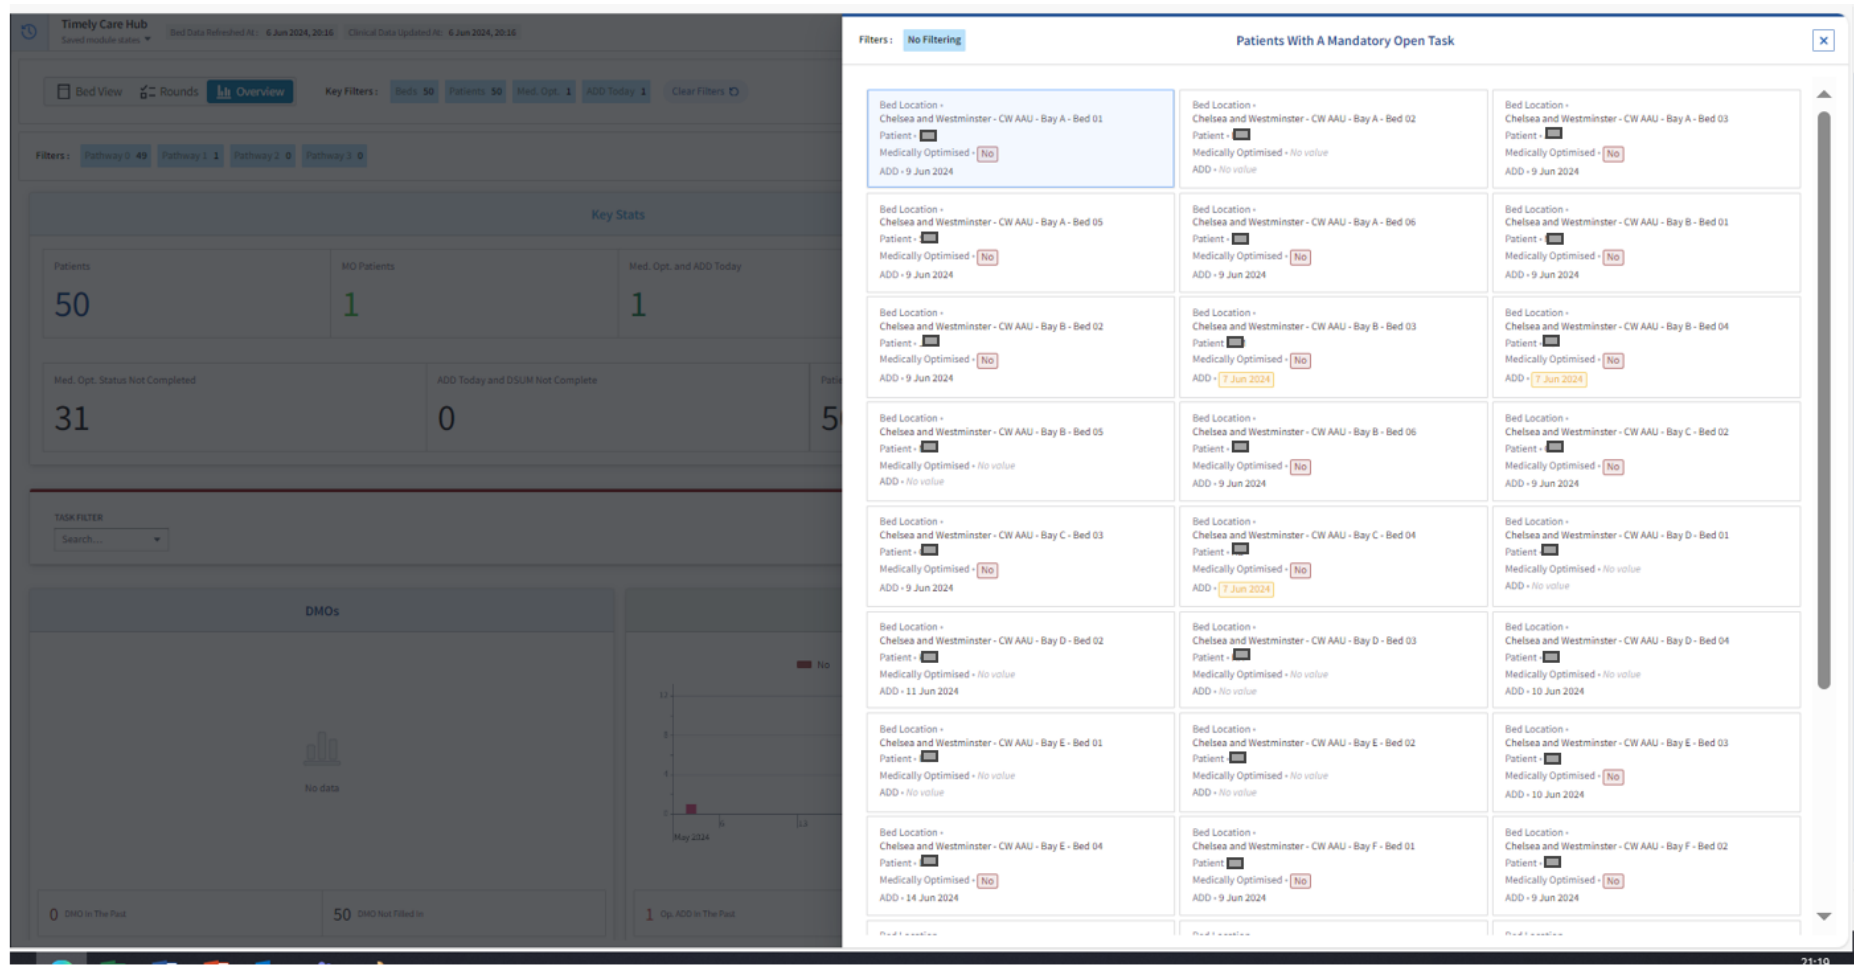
Timely Care Hub
Saved module states
Bed Data Refreshed At: 6 Jun 2024, 20:16 Clinical Data Updated At: 6 Jun 2024, 20:16

Bed View Rounds Overview Key Filters: Beds 50 Patients 50 Med. Opt. 1 ADD Today 1 Clear Filters

Filters: Pathway 0 49 Pathway 1 1 Pathway 2 0 Pathway 3 0

Key Stats

Patients 50
MO Patients 1
Med. Opt. and ADD Today 1

Med. Opt. Status Not Completed 31
ADD Today and DSUM Not Complete 0

TASK FILTER
Search...

DMOs
No data
0 DMO In The Past
50 DMO Not Filled In
1 Op. ADD In The Past
No
May 2024

Filters: No Filtering
Patients With A Mandatory Open Task

| | | |
|---|---|---|
| Bed Location • Chelsea and Westminster - CW AAU - Bay A - Bed 01 Patient • Medically Optimised • No ADD • 9 Jun 2024 | Bed Location • Chelsea and Westminster - CW AAU - Bay A - Bed 02 Patient • Medically Optimised • No value ADD • No value | Bed Location • Chelsea and Westminster - CW AAU - Bay A - Bed 03 Patient • Medically Optimised • No ADD • 9 Jun 2024 |
| Bed Location • Chelsea and Westminster - CW AAU - Bay A - Bed 05 Patient • Medically Optimised • No ADD • 9 Jun 2024 | Bed Location • Chelsea and Westminster - CW AAU - Bay A - Bed 06 Patient • Medically Optimised • No ADD • 9 Jun 2024 | Bed Location • Chelsea and Westminster - CW AAU - Bay B - Bed 01 Patient • Medically Optimised • No ADD • 9 Jun 2024 |
| Bed Location • Chelsea and Westminster - CW AAU - Bay B - Bed 02 Patient • Medically Optimised • No ADD • 9 Jun 2024 | Bed Location • Chelsea and Westminster - CW AAU - Bay B - Bed 03 Patient • Medically Optimised • No ADD • 7 Jun 2024 | Bed Location • Chelsea and Westminster - CW AAU - Bay B - Bed 04 Patient • Medically Optimised • No ADD • 7 Jun 2024 |
| Bed Location • Chelsea and Westminster - CW AAU - Bay B - Bed 05 Patient • Medically Optimised • No value ADD • No value | Bed Location • Chelsea and Westminster - CW AAU - Bay B - Bed 06 Patient • Medically Optimised • No ADD • 9 Jun 2024 | Bed Location • Chelsea and Westminster - CW AAU - Bay C - Bed 02 Patient • Medically Optimised • No ADD • 9 Jun 2024 |
| Bed Location • Chelsea and Westminster - CW AAU - Bay C - Bed 03 Patient • Medically Optimised • No ADD • 9 Jun 2024 | Bed Location • Chelsea and Westminster - CW AAU - Bay C - Bed 04 Patient • Medically Optimised • No ADD • 7 Jun 2024 | Bed Location • Chelsea and Westminster - CW AAU - Bay D - Bed 01 Patient • Medically Optimised • No value ADD • No value |
| Bed Location • Chelsea and Westminster - CW AAU - Bay D - Bed 02 Patient • Medically Optimised • No value ADD • 11 Jun 2024 | Bed Location • Chelsea and Westminster - CW AAU - Bay D - Bed 03 Patient • Medically Optimised • No value ADD • No value | Bed Location • Chelsea and Westminster - CW AAU - Bay D - Bed 04 Patient • Medically Optimised • No value ADD • 10 Jun 2024 |
| Bed Location • Chelsea and Westminster - CW AAU - Bay E - Bed 01 Patient • Medically Optimised • No value ADD • No value | Bed Location • Chelsea and Westminster - CW AAU - Bay E - Bed 02 Patient • Medically Optimised • No value ADD • No value | Bed Location • Chelsea and Westminster - CW AAU - Bay E - Bed 03 Patient • Medically Optimised • No ADD • 10 Jun 2024 |
| Bed Location • Chelsea and Westminster - CW AAU - Bay E - Bed 04 Patient • Medically Optimised • No ADD • 14 Jun 2024 | Bed Location • Chelsea and Westminster - CW AAU - Bay F - Bed 01 Patient • Medically Optimised • No ADD • 9 Jun 2024 | Bed Location • Chelsea and Westminster - CW AAU - Bay F - Bed 02 Patient • Medically Optimised • No ADD • 9 Jun 2024 |

21:19